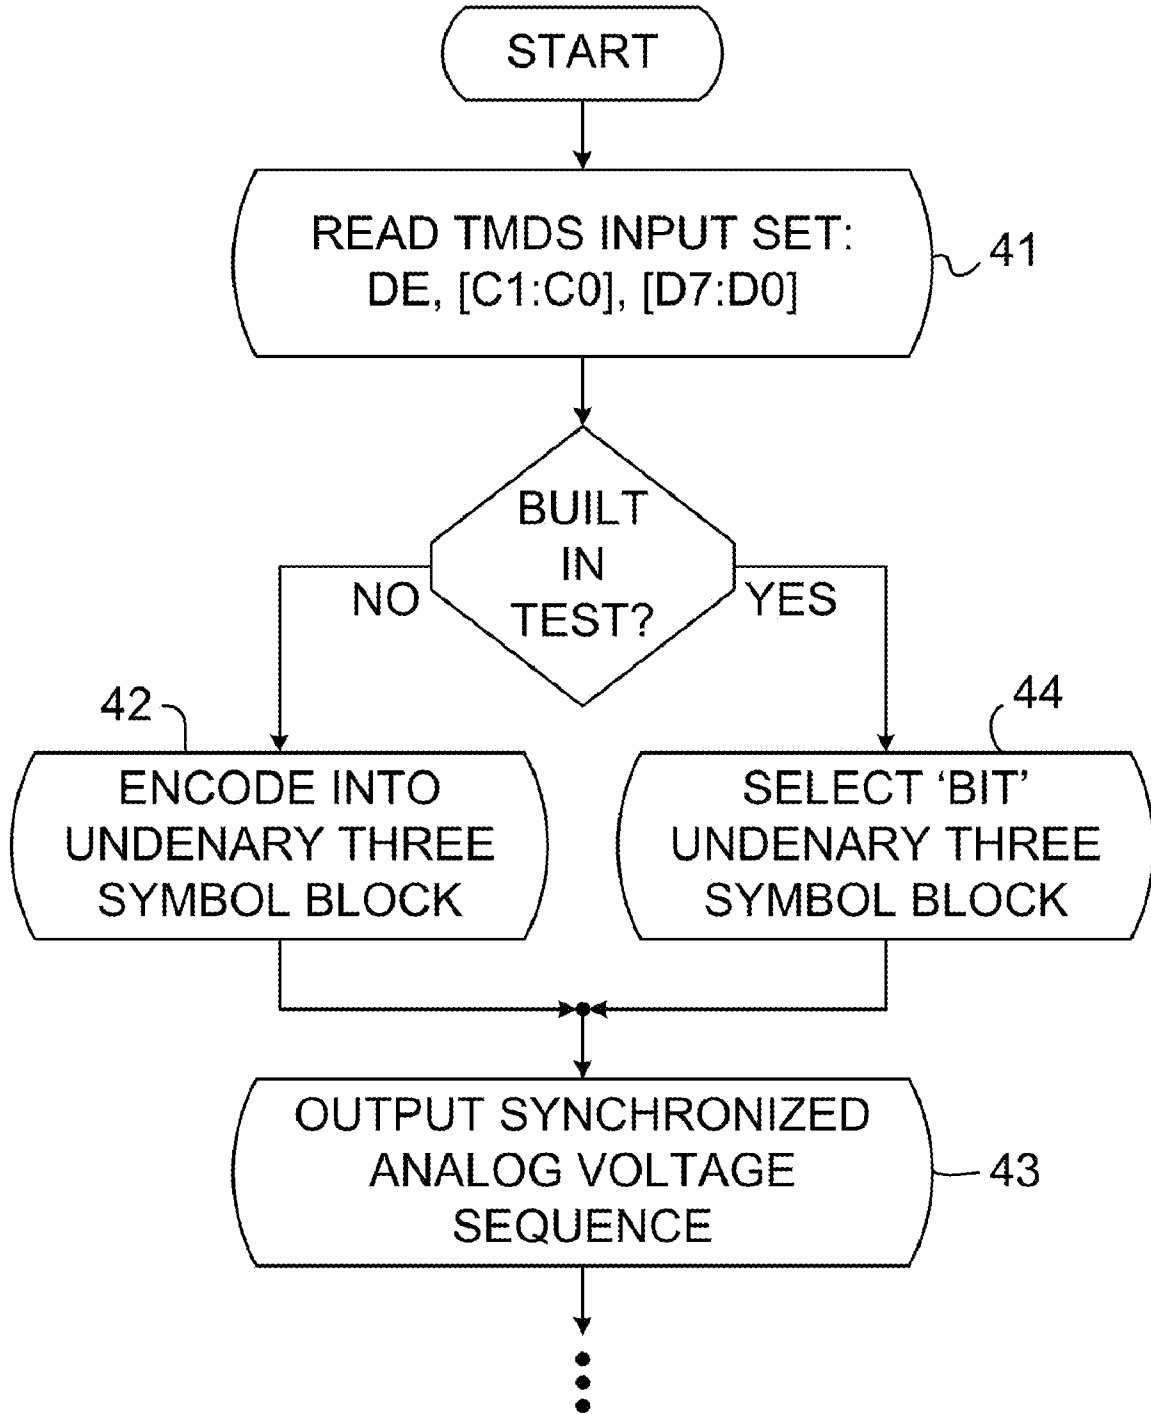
START

READ TMDS INPUT SET: DE, [C1:C0], [D7:D0]

41

BUILT IN TEST?

NO

YES

42

ENCODE INTO UNDENARY THREE SYMBOL BLOCK

44

SELECT 'BIT' UNDENARY THREE SYMBOL BLOCK

OUTPUT SYNCHRONIZED ANALOG VOLTAGE SEQUENCE

43